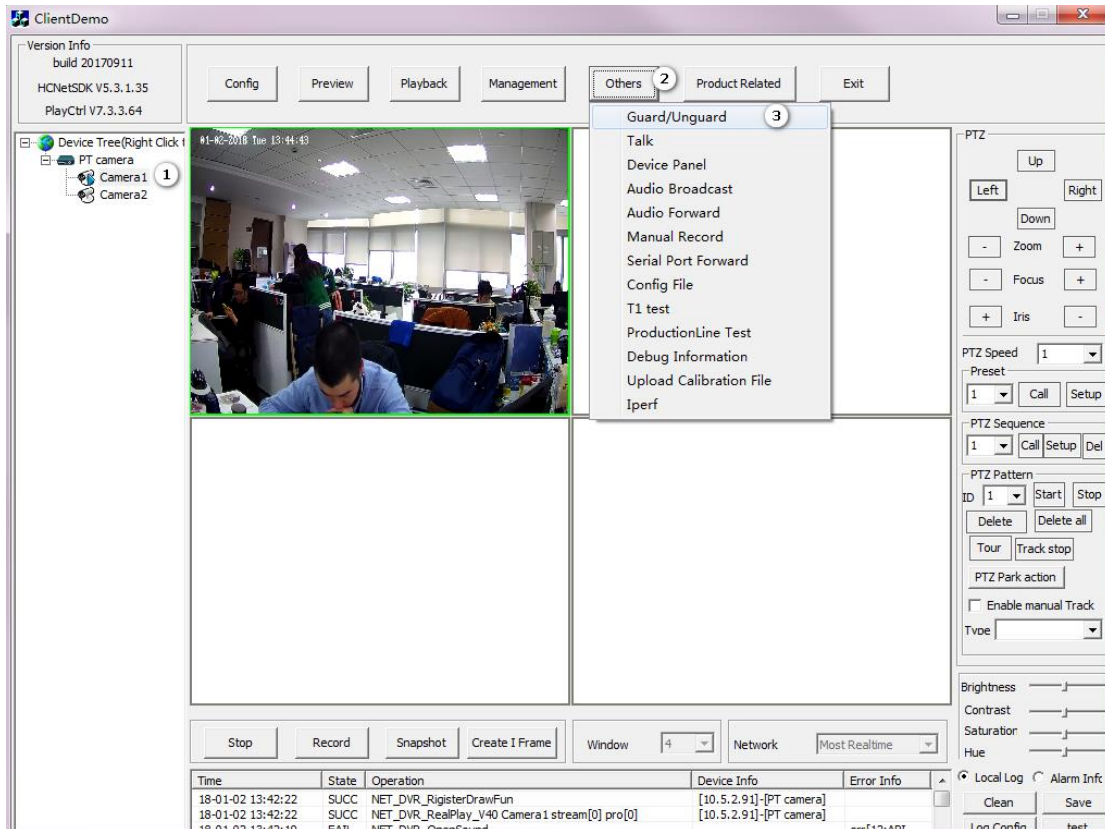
ClientDemo

Version Info
build 20170911
HCNetSDK V5.3.1.35
PlayCtrl V7.3.3.64

Config Preview Playback Management Others 2 Product Related Exit

Guard/Unguard 3
Talk
Device Panel
Audio Broadcast
Audio Forward
Manual Record
Serial Port Forward
Config File
T1 test
ProductionLine Test
Debug Information
Upload Calibration File
Iperf

Device Tree(Right Click t
PT camera
Camera1 1
Camera2

01-02-2018 Tue 13:44:43

PTZ
Up
Left Right
Down
- Zoom +
- Focus +
+ Iris -
PTZ Speed 1
Preset
1 Call Setup
PTZ Sequence
1 Call Setup Del
PTZ Pattern
ID 1 Start Stop
Delete Delete all
Tour Track stop
PTZ Park action
Enable manual Track
Type

Brightness
Contrast
Saturation
Hue

Stop Record Snapshot Create I Frame Window 4 Network Most Realtime

Local Log Alarm Info
Clean Save
Log Config test

| Time | State | Operation | Device Info | Error Info |
|---|---|---|---|---|
| 18-01-02 13:42:22 | SUCC | NET_DVR_RigisterDrawFun | [10.5.2.91]-[PT camera] | |
| 18-01-02 13:42:22 | SUCC | NET_DVR_RealPlay_V40 Camera1 stream[0] pro[0] | [10.5.2.91]-[PT camera] | |
| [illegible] | FAIL | NET_DVR_OpenSound | | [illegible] |